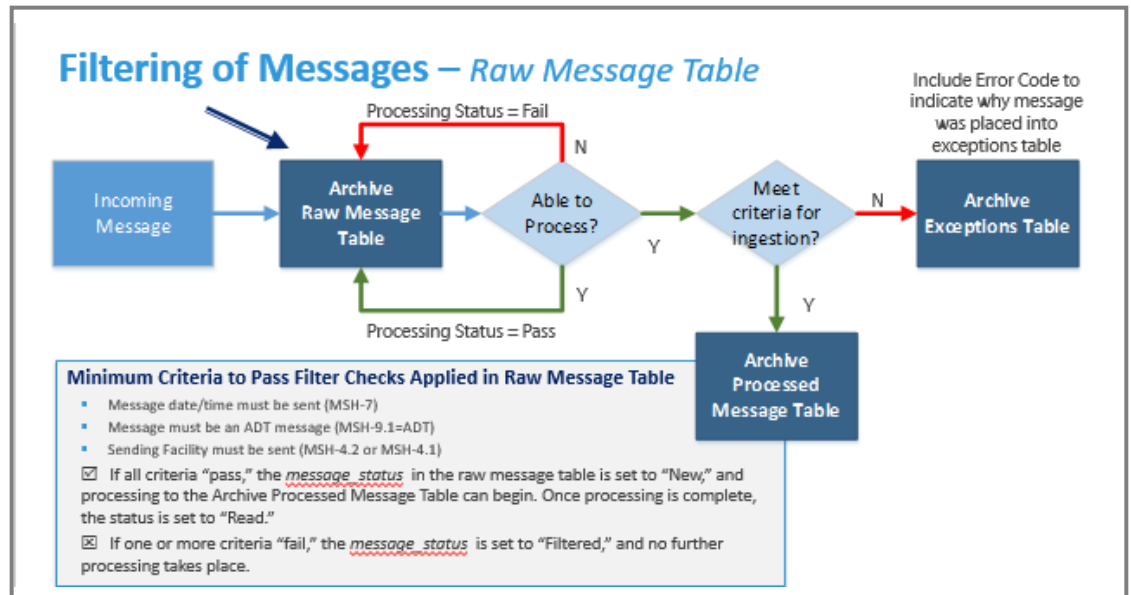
Filtering of Messages – Raw Message Table

Include Error Code to indicate why message was placed into exceptions table

Processing Status = Fail

N

Incoming Message

Archive Raw Message Table

Able to Process?

Y

Meet criteria for ingestion?

N

Archive Exceptions Table

Y

Y

Processing Status = Pass

Archive Processed Message Table

Minimum Criteria to Pass Filter Checks Applied in Raw Message Table

- Message date/time must be sent (MSH-7)
- Message must be an ADT message (MSH-9.1=ADT)
- Sending Facility must be sent (MSH-4.2 or MSH-4.1)

☑ If all criteria "pass," the message_status in the raw message table is set to "New," and processing to the Archive Processed Message Table can begin. Once processing is complete, the status is set to "Read."

☒ If one or more criteria "fail," the message_status is set to "Filtered," and no further processing takes place.